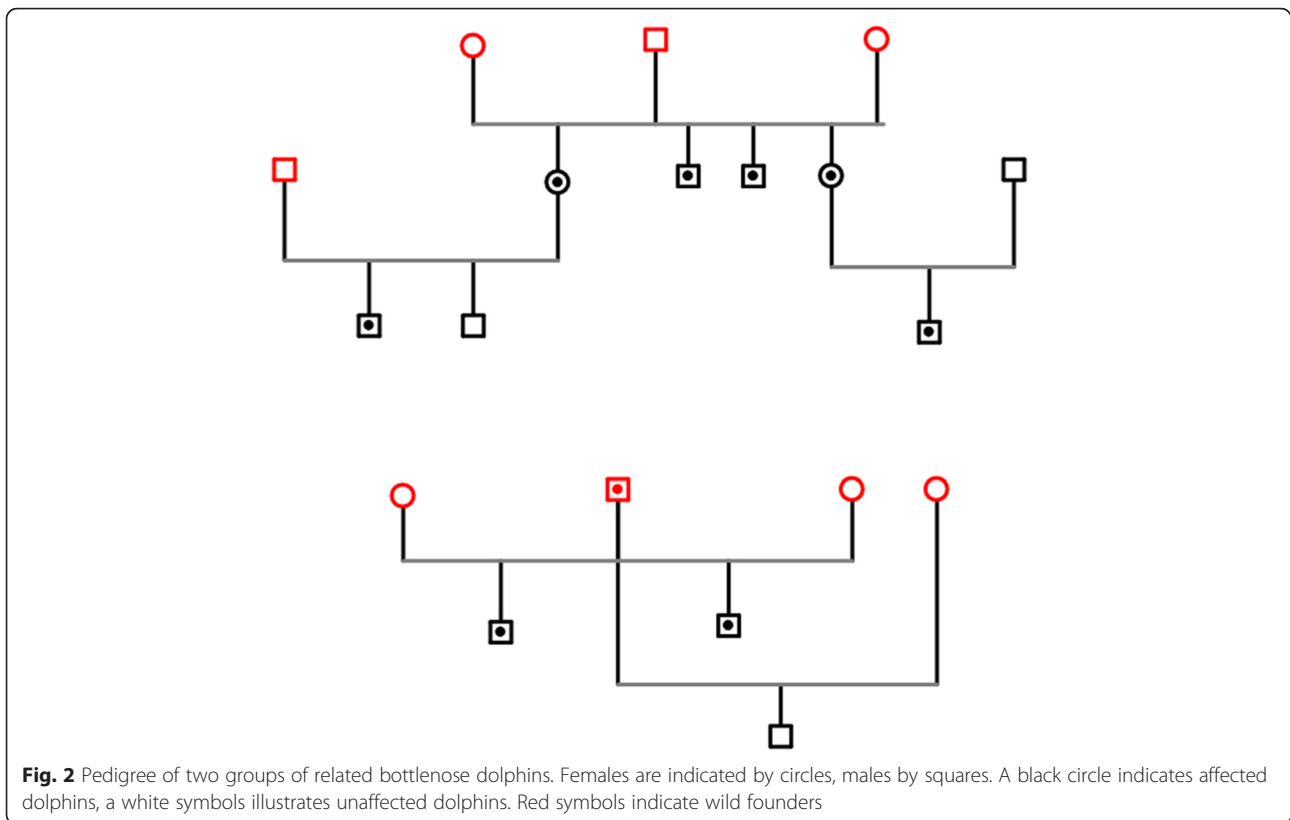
**Fig. 2** Pedigree of two groups of related bottlenose dolphins. Females are indicated by circles, males by squares. A black circle indicates affected dolphins, a white symbols illustrates unaffected dolphins. Red symbols indicate wild founders